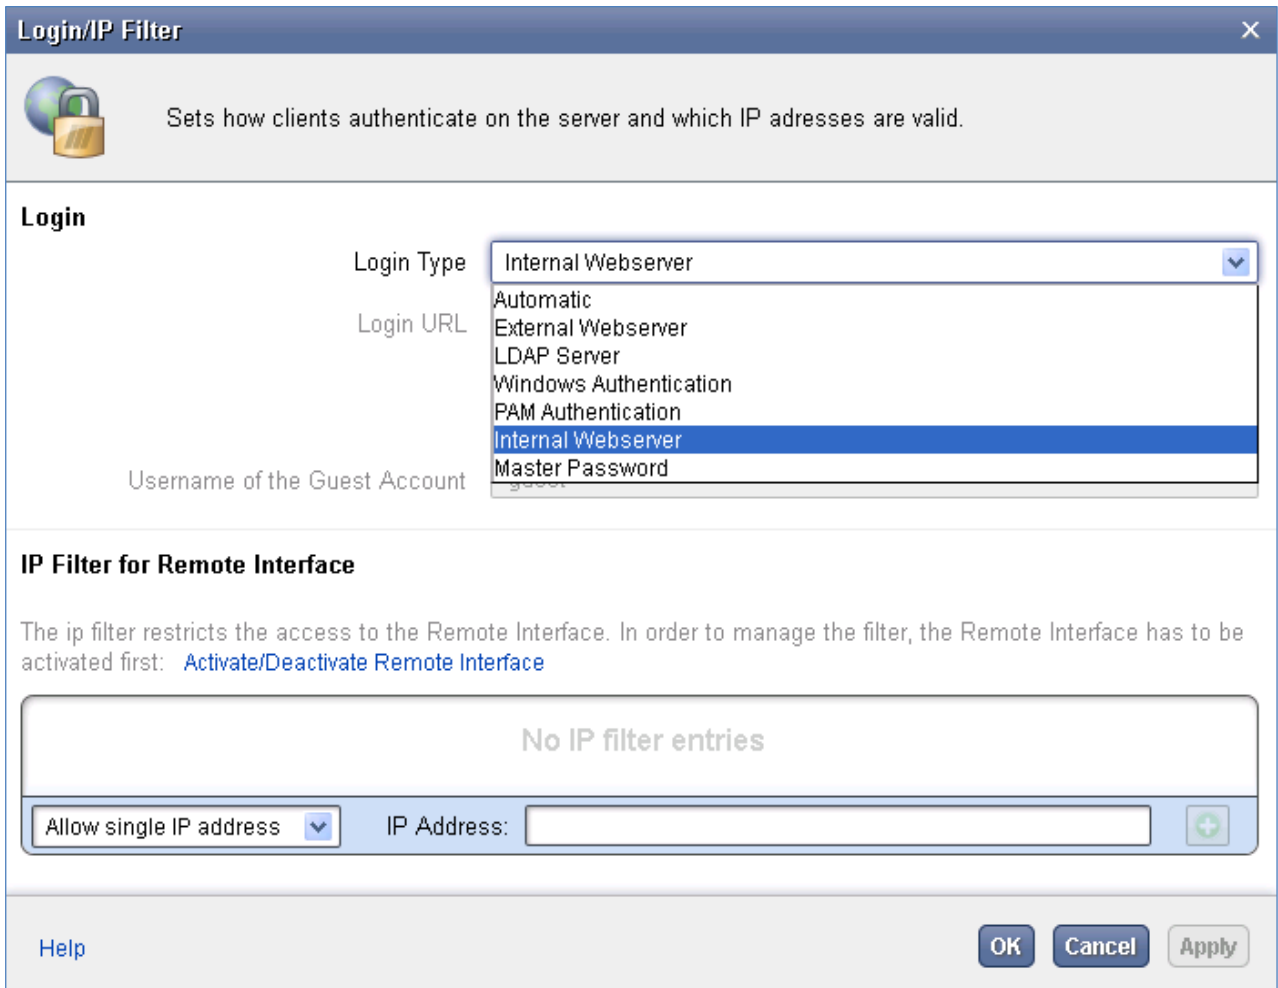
Login/IP Filter

Sets how clients authenticate on the server and which IP adresses are valid.

Login

Login Type Internal Webserver

Automatic
External Webserver
LDAP Server
Windows Authentication
PAM Authentication
Internal Webserver
Master Password

Login URL

Username of the Guest Account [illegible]

IP Filter for Remote Interface

The ip filter restricts the access to the Remote Interface. In order to manage the filter, the Remote Interface has to be activated first: Activate/Deactivate Remote Interface

No IP filter entries

Allow single IP address IP Address:

Help OK Cancel Apply